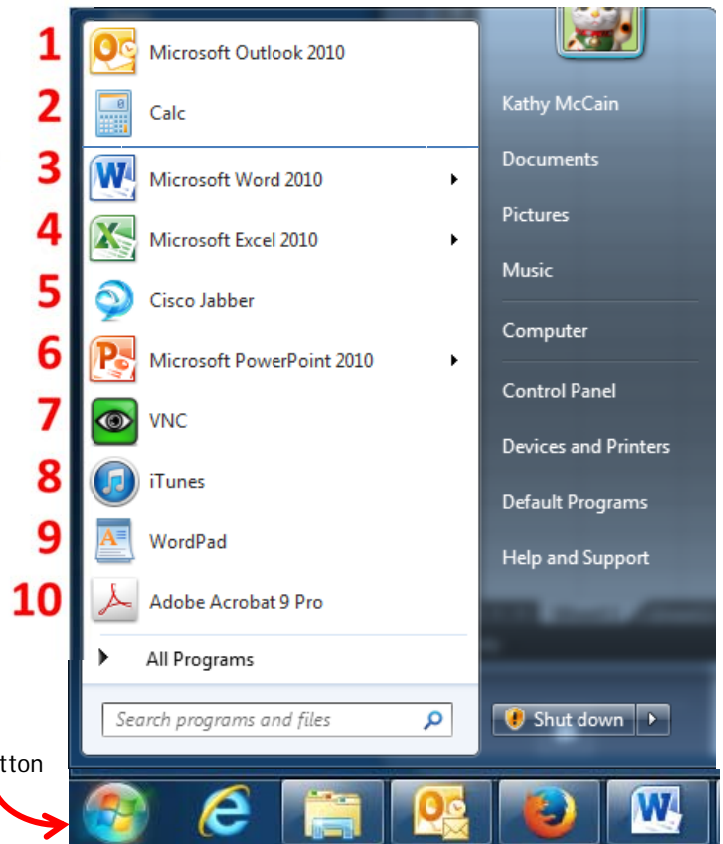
1 Microsoft Outlook 2010
2 Calc
3 Microsoft Word 2010
4 Microsoft Excel 2010
5 Cisco Jabber
6 Microsoft PowerPoint 2010
7 VNC
8 iTunes
9 WordPad
10 Adobe Acrobat 9 Pro

All Programs

Search programs and files

Kathy McCain
Documents
Pictures
Music
Computer
Control Panel
Devices and Printers
Default Programs
Help and Support

Shut down

tton